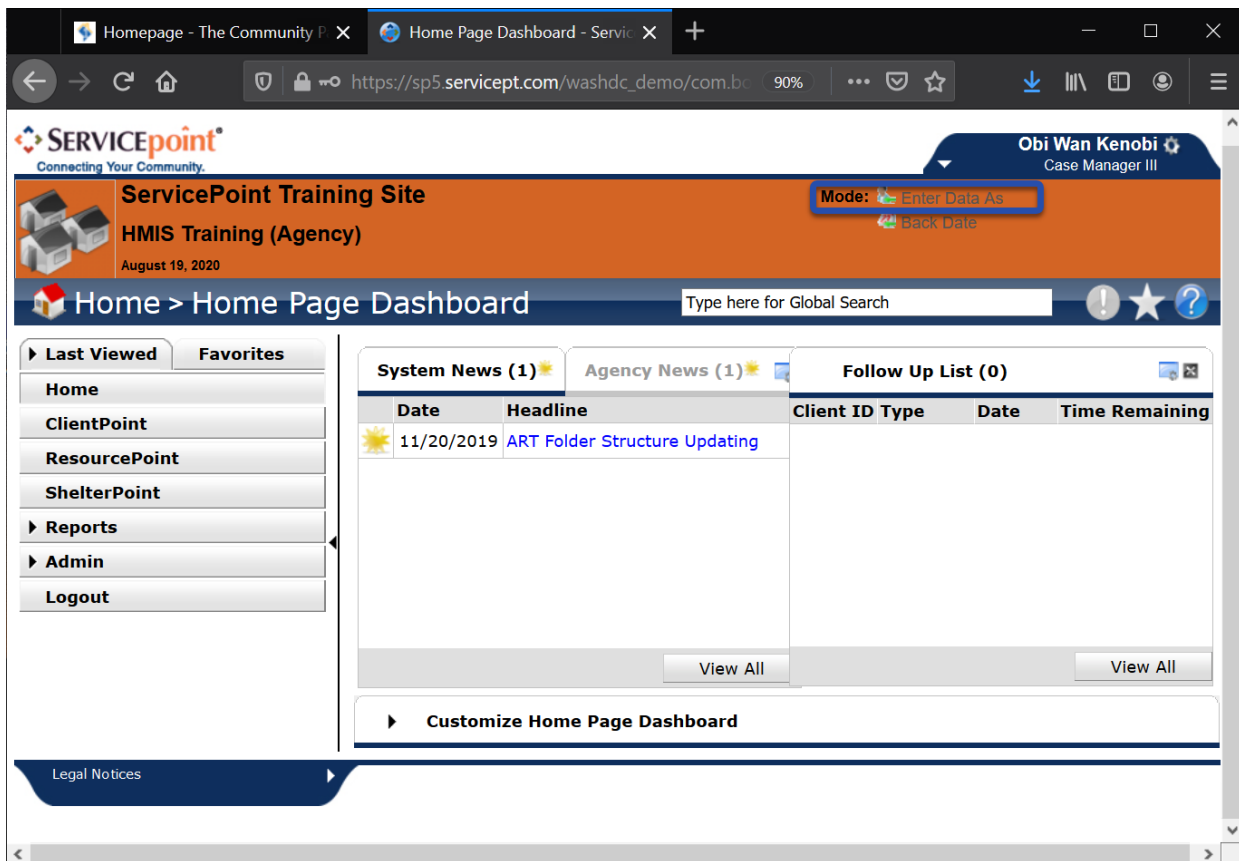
Homepage - The Community P

Home Page Dashboard - Servic

https://sp5.servicept.com/washdc_demo/com.bo

90%

SERVICEpoint®
Connecting Your Community.

Obi Wan Kenobi
Case Manager III

ServicePoint Training Site
HMIS Training (Agency)
August 19, 2020

Mode: Enter Data As
Back Date

Home > Home Page Dashboard

Type here for Global Search

Last Viewed
Favorites
Home
ClientPoint
ResourcePoint
ShelterPoint
Reports
Admin
Logout

System News (1)
Agency News (1)

| | Date | Headline |
|---|---|---|
| | 11/20/2019 | ART Folder Structure Updating |

View All

Follow Up List (0)

| Client ID | Type | Date | Time Remaining |
|---|---|---|---|

View All

Customize Home Page Dashboard

Legal Notices